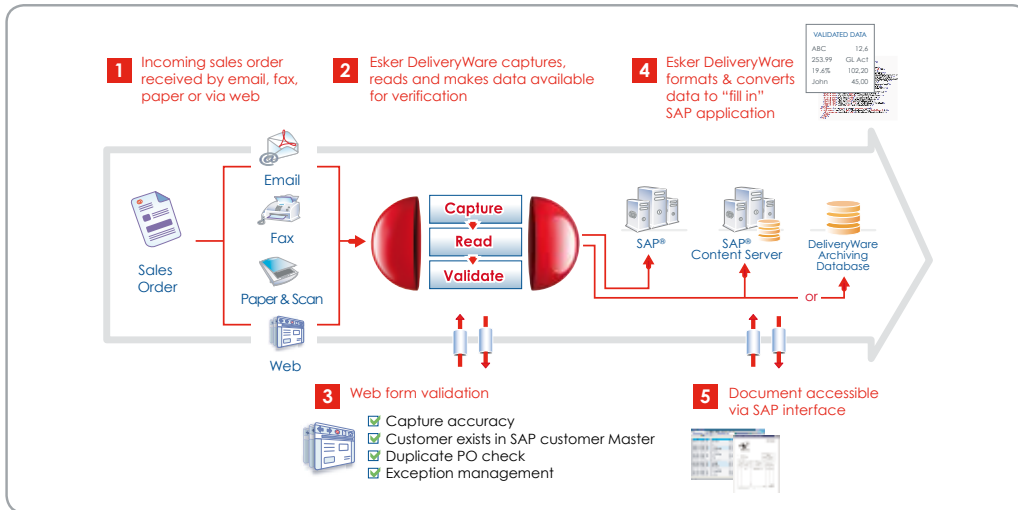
1 Incoming sales order received by email, fax, paper or via web

2 Esker DeliveryWare captures, reads and makes data available for verification

4 Esker DeliveryWare formats & converts data to "fill in" SAP application

| VALIDATED DATA | |
|---|---|
| ABC | 12,6 |
| 253,99 | GL Act |
| 19,6% | 102,20 |
| John | 45,00 |

Sales Order

Email

Fax

Paper & Scan

Web

Capture

Read

Validate

SAP®

SAP® Content Server

DeliveryWare Archiving Database

or

3 Web form validation

Capture accuracy

Customer exists in SAP customer Master

Duplicate PO check

Exception management

5 Document accessible via SAP interface